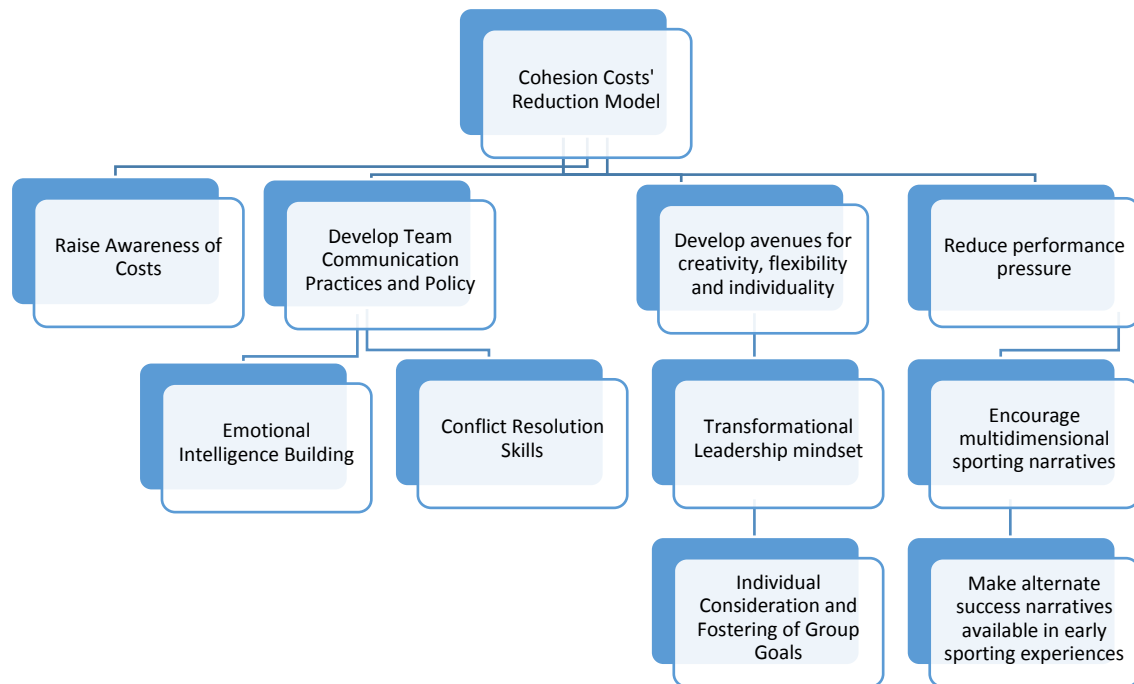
Cohesion Costs' Reduction Model

Raise Awareness of Costs

Develop Team Communication Practices and Policy

Emotional Intelligence Building

Conflict Resolution Skills

Develop avenues for creativity, flexibility and individuality

Transformational Leadership mindset

Individual Consideration and Fostering of Group Goals

Reduce performance pressure

Encourage multidimensional sporting narratives

Make alternate success narratives available in early sporting experiences